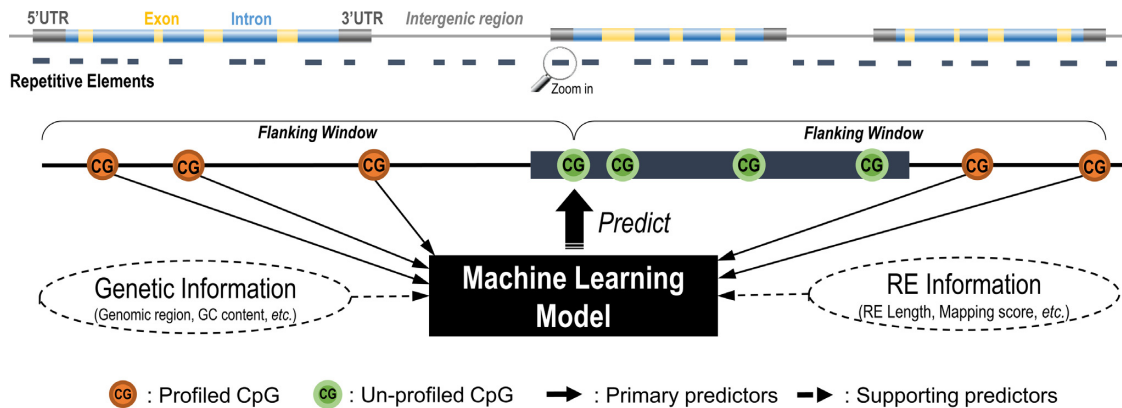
5'UTR Exon Intron 3'UTR Intergenic region

Repetitive Elements

Zoom in

Flanking Window

Flanking Window

CG CG CG CG CG CG CG CG CG

Predict

Machine Learning Model

Genetic Information
(Genomic region, GC content, *etc.*)

RE Information
(RE Length, Mapping score, *etc.*)

CG : Profiled CpG CG : Un-profiled CpG : Primary predictors : Supporting predictors